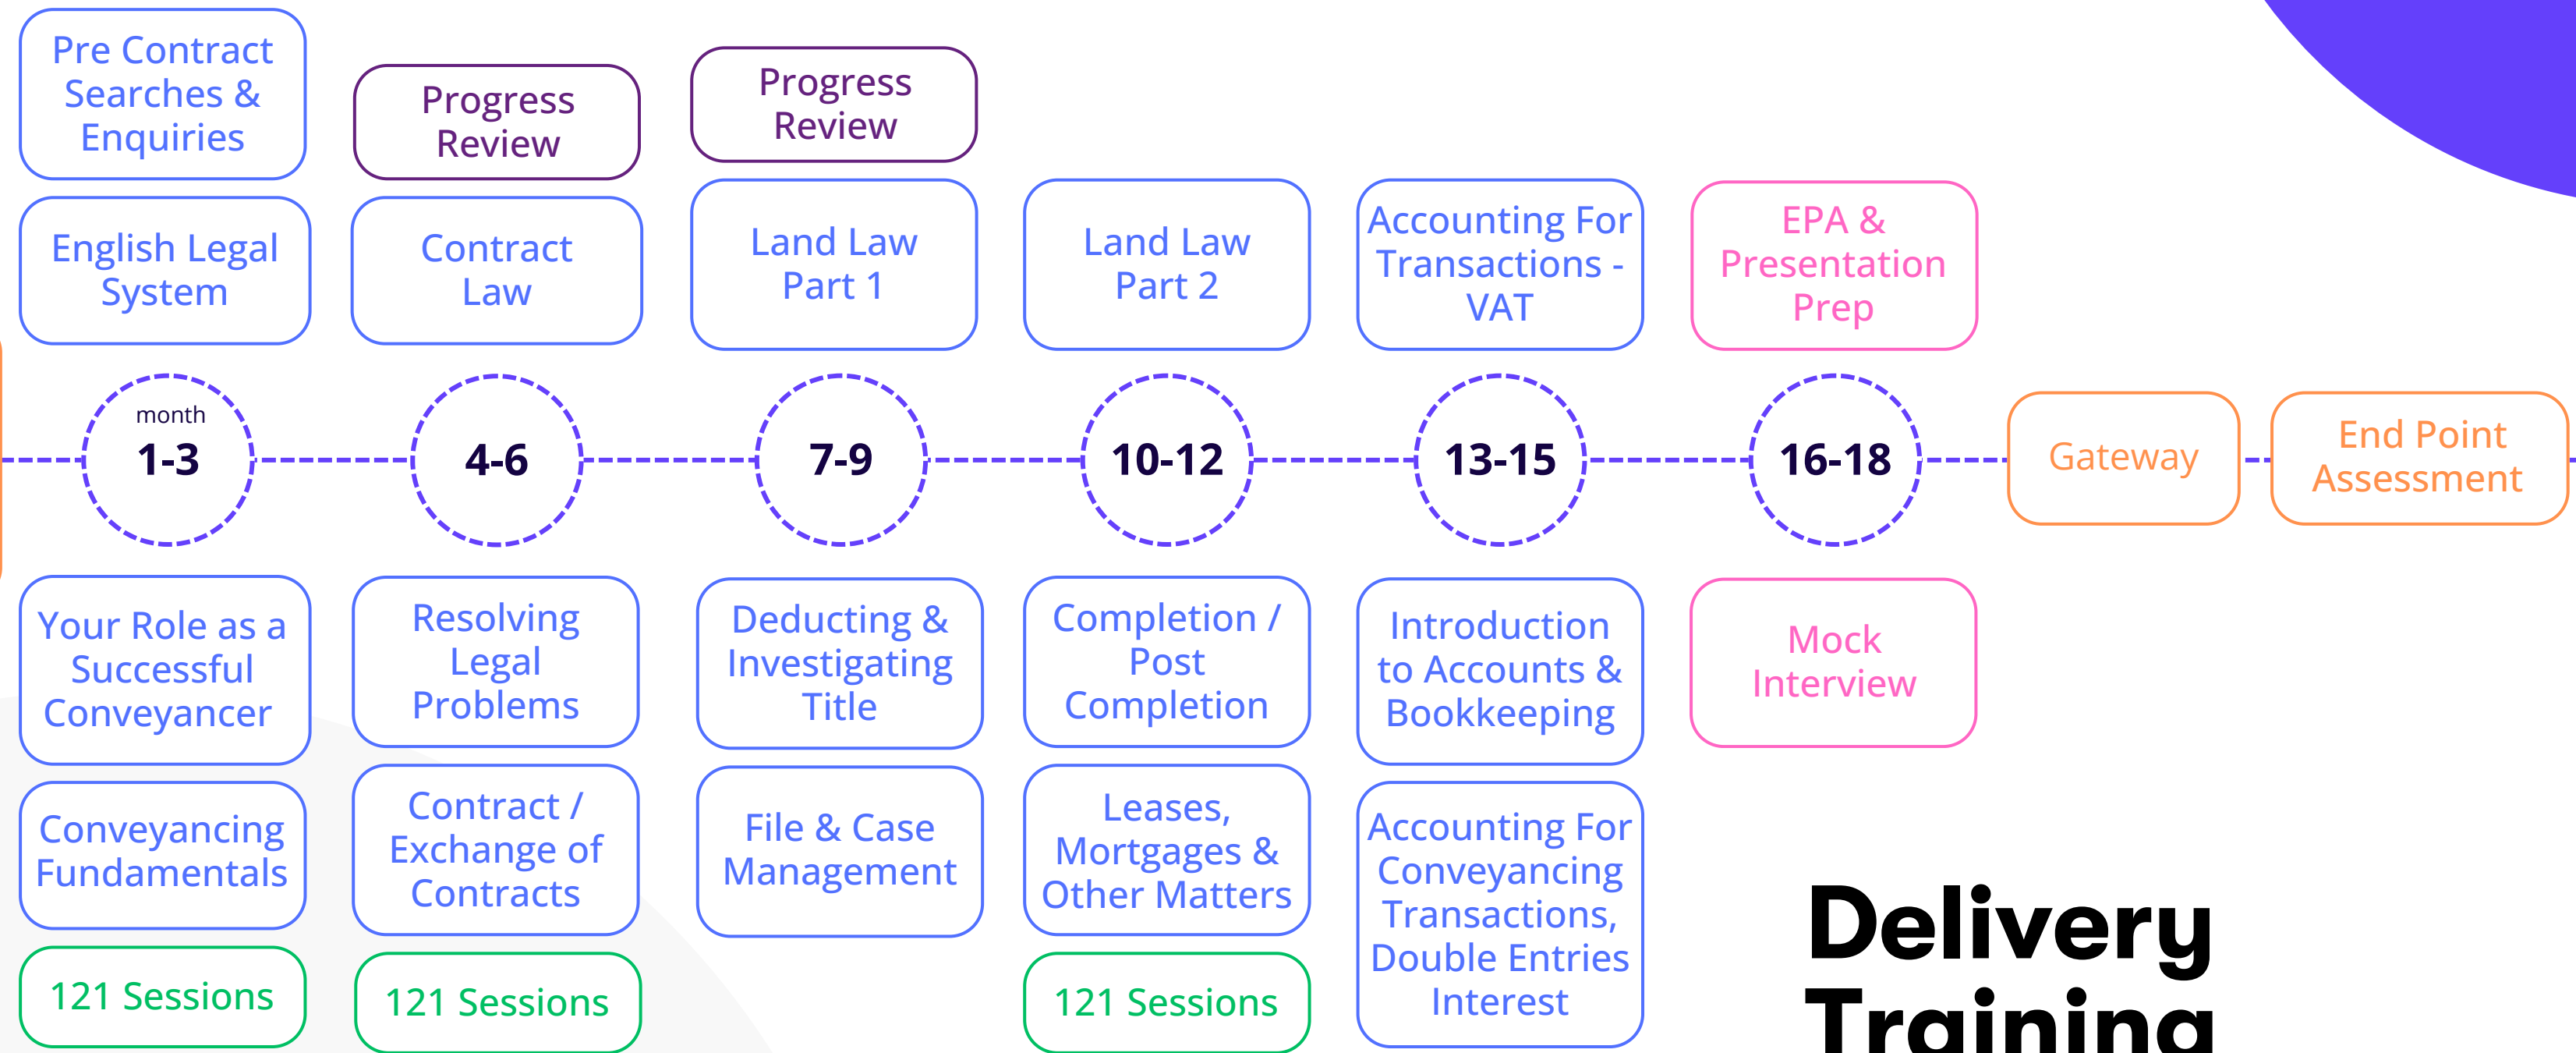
Pre Contract Searches & Enquiries

English Legal System

month
1-3

Your Role as a Successful Conveyancer

Conveyancing Fundamentals

121 Sessions

Progress Review

Contract Law

4-6

Resolving Legal Problems

Contract / Exchange of Contracts

121 Sessions

Progress Review

Land Law Part 1

7-9

Deducting & Investigating Title

File & Case Management

Land Law Part 2

10-12

Completion / Post Completion

Leases, Mortgages & Other Matters

121 Sessions

Accounting For Transactions - VAT

13-15

Introduction to Accounts & Bookkeeping

Accounting For Conveyancing Transactions, Double Entries Interest

EPA & Presentation Prep

16-18

Mock Interview

Gateway

End Point Assessment

Delivery Training